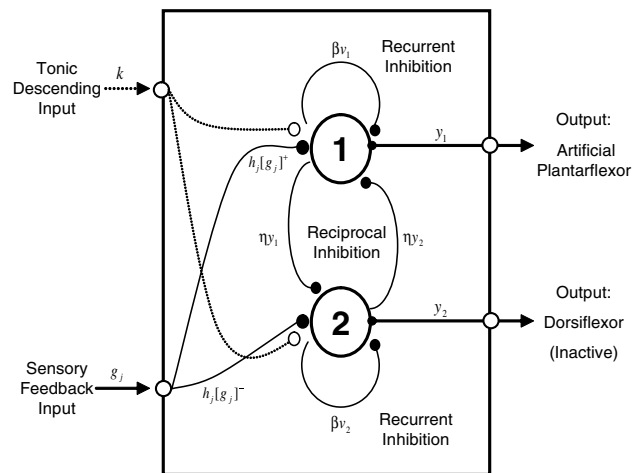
Tonic Descending Input

$k$

$\beta v_1$

Recurrent Inhibition

$h_j[g_j]^+$

1

$y_1$

Output: Artificial Plantarflexor

$\eta y_1$

Reciprocal Inhibition

$\eta y_2$

2

$y_2$

Output: Dorsiflexor (Inactive)

Sensory Feedback Input

$g_j$

$h_j[g_j]^-$

$\beta v_2$

Recurrent Inhibition